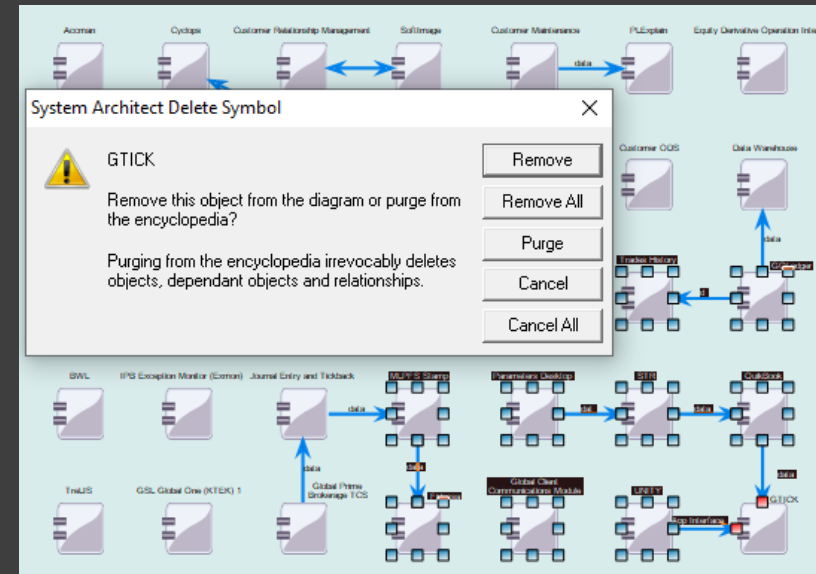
Accman
Cyclops
Customer Relationship Management
SoftImage
Customer Maintenance
PLExplain
Equity Derivative Operation Inte

data

System Architect Delete Symbol

GTICK

Remove this object from the diagram or purge from the encyclopedia?

Purging from the encyclopedia irrevocably deletes objects, dependant objects and relationships.

Remove
Remove All
Purge
Cancel
Cancel All

Customer ODS
Data Warehouse
data
Trader History
GLedger
dl

BWL
IPB Exception Monitor (Exmon)
Journal Entry and Tickback
MUFFS Stamp
Parameters Desktop
STR
QuikBook
data
dat
data
data
data
data

TmUS
GSL Global One (KTEK) 1
Global Prime Brokerage TCS
Falcon
Global Client Communications Module
UNITY
App Interface
GTICK